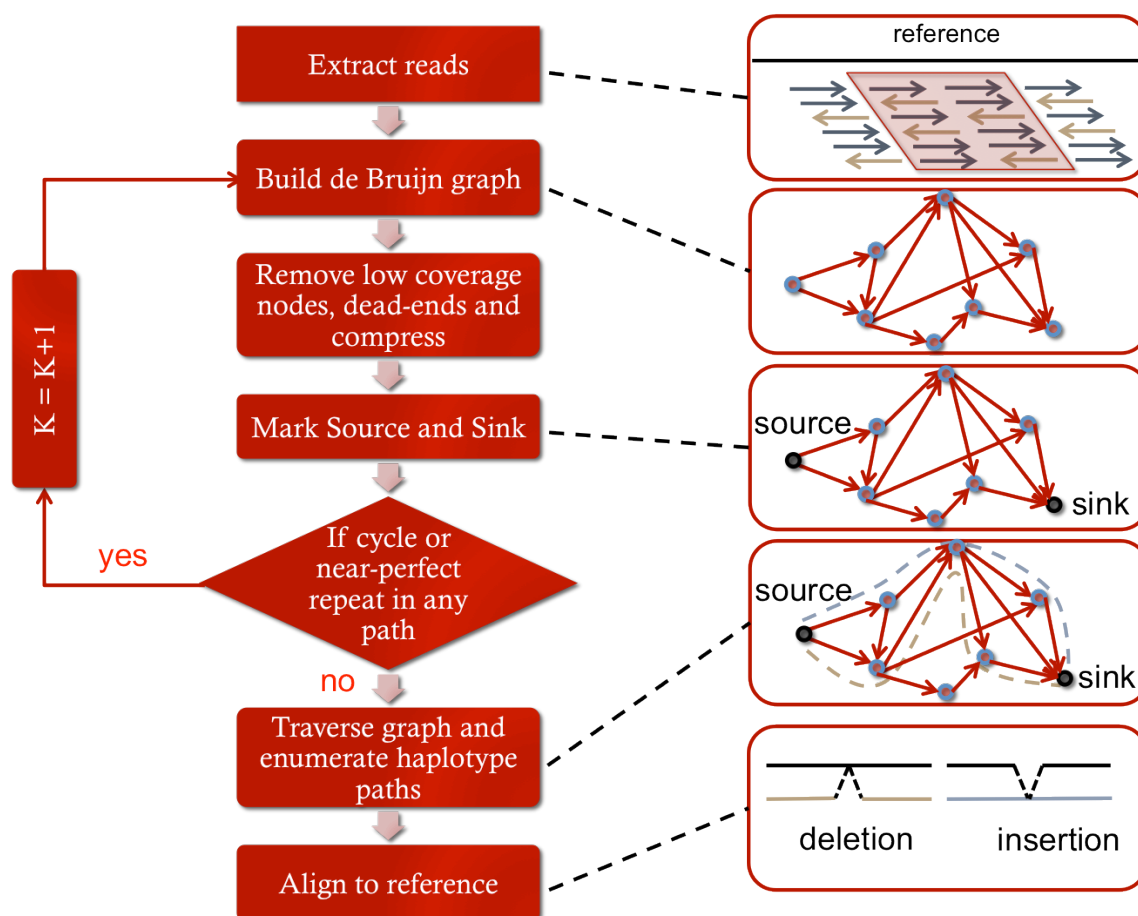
Extract reads

Build de Bruijn graph

Remove low coverage nodes, dead-ends and compress

Mark Source and Sink

If cycle or near-perfect repeat in any path

yes

no

K = K+1

Traverse graph and enumerate haplotype paths

Align to reference

reference

source

sink

source

sink

deletion

insertion